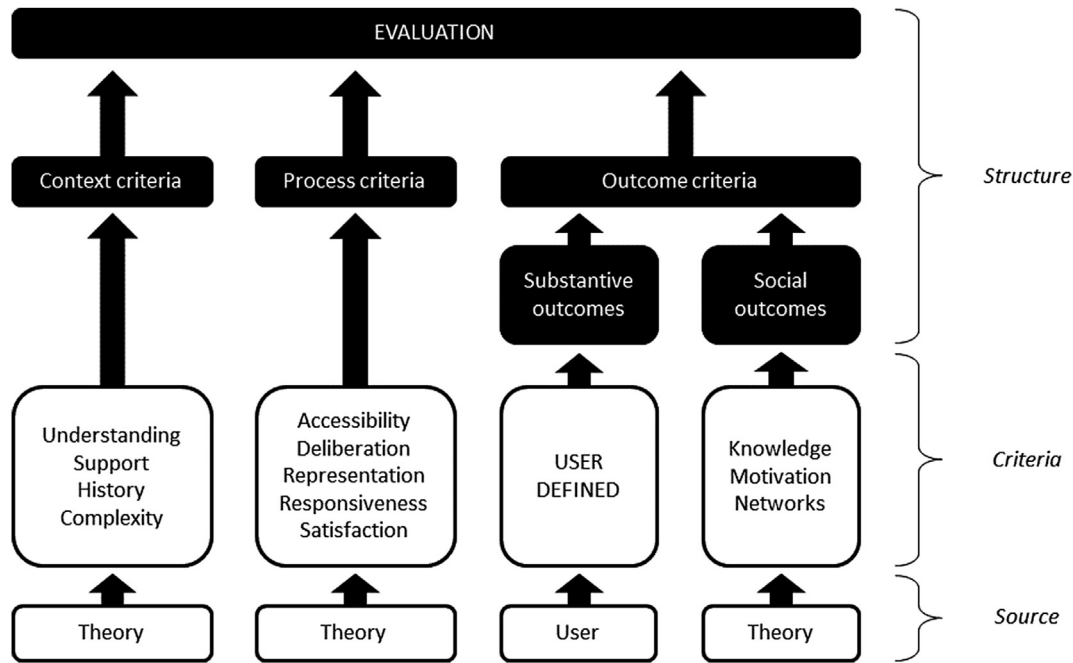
EVALUATION

Context criteria

Process criteria

Outcome criteria

Structure

Substantive outcomes

Social outcomes

Understanding
Support
History
Complexity

Accessibility
Deliberation
Representation
Responsiveness
Satisfaction

USER DEFINED

Knowledge
Motivation
Networks

Criteria

Theory

Theory

User

Theory

Source